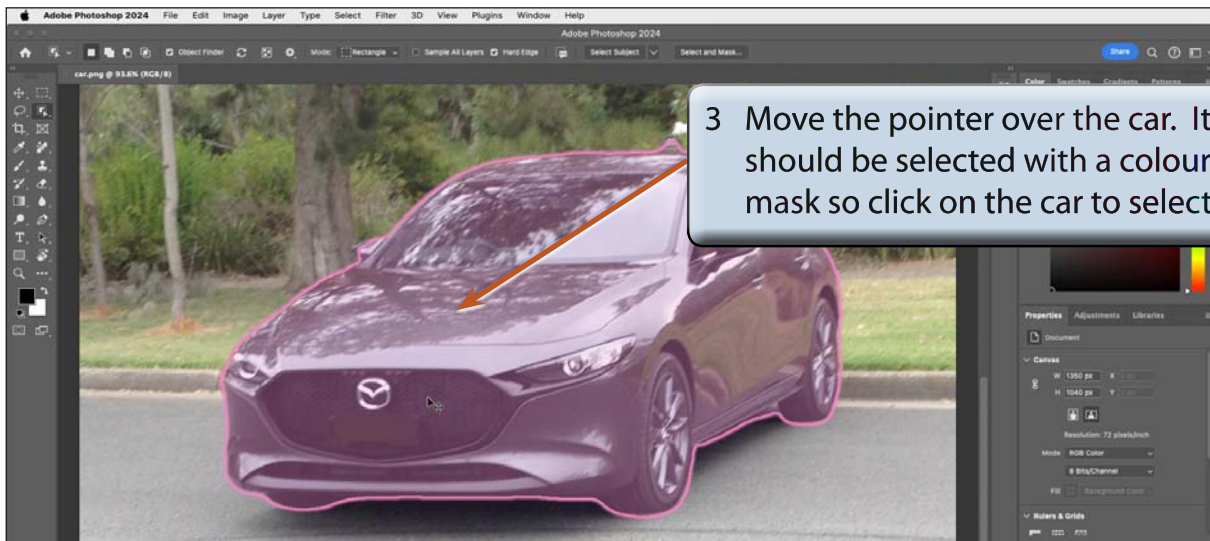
Adobe Photoshop 2024 File Edit Image Layer Type Select Filter 3D View Plugins Window Help

Adobe Photoshop 2024

Object Finder Mode: Rectangle Sample All Layers Hard Edge Select Subject Select and Mask...

Share

car.png @ 93.6% (RGB/8)

Color Swatches Gradients Patterns

3 Move the pointer over the car. It should be selected with a colour mask so click on the car to select

Properties Adjustments Libraries

Document

Canvas

W 1350 px X

H 1040 px Y

Resolution: 72 pixels/inch

Mode RGB Color

8 Bits/Channel

Fill Background Color

Rulers & Grids